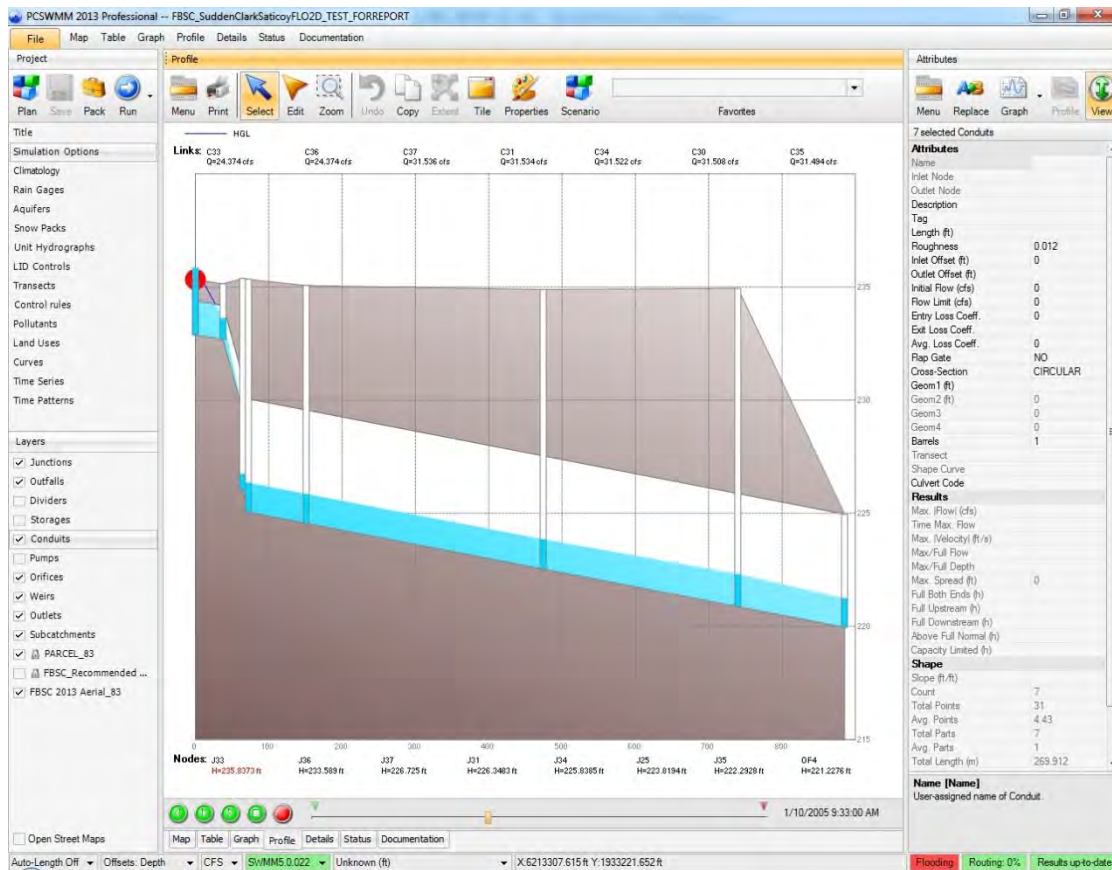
PCSWMM 2013 Professional -- FBSC_SuddenClarkSaticoyFLO2D_TEST_FORREPORT

File Map Table Graph Profile Details Status Documentation

Project
Plan Save Pack Run
Title
Simulation Options
Climatology
Rain Gages
Aquifers
Snow Packs
Unit Hydrographs
LID Controls
Transects
Control rules
Pollutants
Land Uses
Curves
Time Series
Time Patterns

Layers
Junctions
Outfalls
Dividers
Storages
Conduits
Pumps
Orifices
Weirs
Outlets
Subcatchments
PARCEL_83
FBSC_Recommended ...
FBSC 2013 Aerial_83

Open Street Maps

Profile
Menu Print Select Edit Zoom Undo Copy Extent Tile Properties Scenario Favorites

HGL
Links: C33 Q=24.374 cfs C36 Q=24.374 cfs C37 Q=31.536 cfs C31 Q=31.534 cfs C34 Q=31.522 cfs C30 Q=31.508 cfs C35 Q=31.494 cfs

235
230
225
220
215

0 100 200 300 400 500 600 700 800
Nodes: J33 H=235.8373 ft J36 H=233.589 ft J37 H=226.725 ft J31 H=226.3483 ft J34 H=225.8385 ft J25 H=223.8194 ft J35 H=222.2928 ft OF4 H=221.2276 ft

1/10/2005 9:33:00 AM

Map Table Graph Profile Details Status Documentation

Attributes
Menu Replace Graph Profile View
7 selected Conduits
| Attributes | |
|---|---|
| Name | |
| Inlet Node | |
| Outlet Node | |
| Description | |
| Tag | |
| Length (ft) | |
| Roughness | 0.012 |
| Inlet Offset (ft) | 0 |
| Outlet Offset (ft) | |
| Initial Flow (cfs) | 0 |
| Flow Limit (cfs) | 0 |
| Entry Loss Coeff. | 0 |
| Exit Loss Coeff. | |
| Avg. Loss Coeff. | 0 |
| Flap Gate | NO |
| Cross-Section | CIRCULAR |
| Geom1 (ft) | |
| Geom2 (ft) | 0 |
| Geom3 | 0 |
| Geom4 | 0 |
| Barrels | 1 |
| Transect | |
| Shape Curve | |
| Culvert Code | |
| Results | |
| Max. \|Flow\| (cfs) | |
| Time Max. Flow | |
| Max. \|Velocity\| (ft/s) | |
| Max/Full Flow | |
| Max/Full Depth | |
| Max. Spread (ft) | 0 |
| Full Both Ends (h) | |
| Full Upstream (h) | |
| Full Downstream (h) | |
| Above Full Normal (h) | |
| Capacity Limited (h) | |
| Shape | |
| Slope (ft/ft) | |
| Count | 7 |
| Total Points | 31 |
| Avg. Points | 4.43 |
| Total Parts | 7 |
| Avg. Parts | 1 |
| Total Length (m) | 269.912 |

Name [Name]
User-assigned name of Conduit.

Auto-Length Off Offsets: Depth CFS SWMM5.0.022 Unknown (ft) X:6213307.615 ft Y:1933221.652 ft Flooding Routing: 0% Results up-to-date